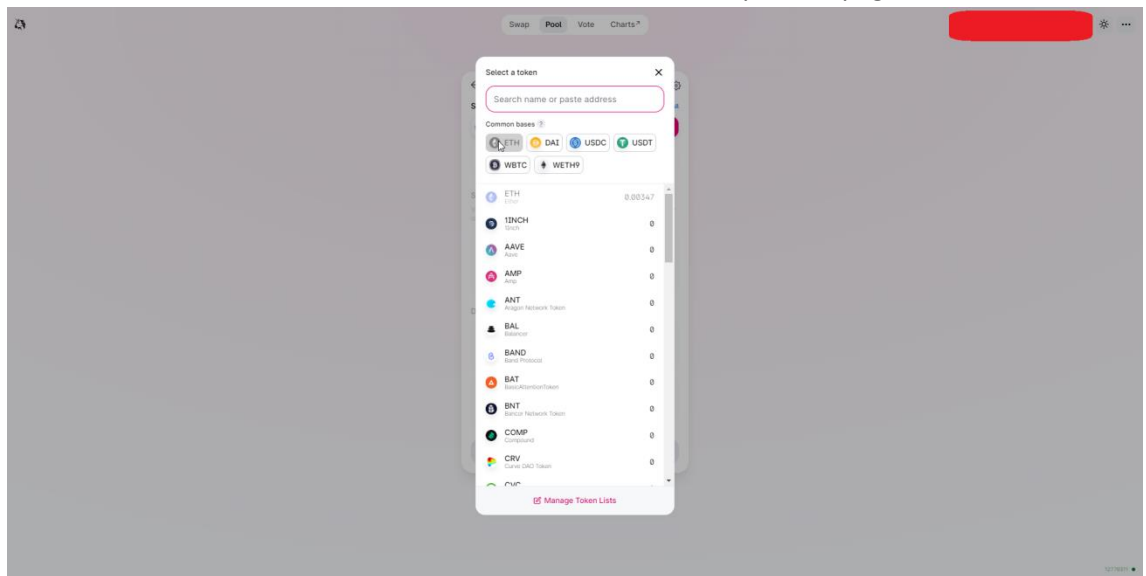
Swap Pool Vote Charts↗

Select a token

Search name or paste address

Common bases ?

ETH DAI USDC USDT

WBTC WETH9

ETH
Ether
0.00347

1INCH
1inch
0

AAVE
Aave
0

AMP
Amp
0

ANT
Aragon Network Token
0

BAL
Balancer
0

BAND
Band Protocol
0

BAT
BasicAttentionToken
0

BNT
Bancor Network Token
0

COMP
Compound
0

CRV
Curve DAO Token
0

CVC

Manage Token Lists

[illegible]